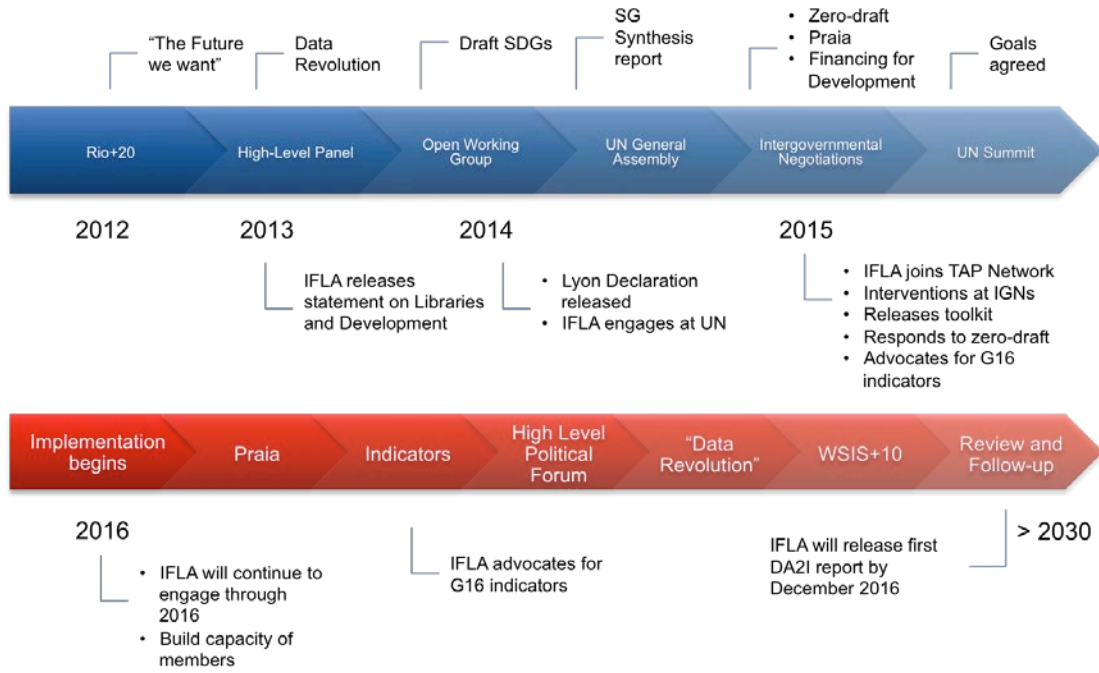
"The Future we want"

Data Revolution

Draft SDGs

SG Synthesis report

- Zero-draft
- Praia
- Financing for Development

Goals agreed

Rio+20

High-Level Panel

Open Working Group

UN General Assembly

Intergovernmental Negotiations

UN Summit

2012

2013

2014

2015

IFLA releases statement on Libraries and Development

- Lyon Declaration released
- IFLA engages at UN

- IFLA joins TAP Network
- Interventions at IGNs
- Releases toolkit
- Responds to zero-draft
- Advocates for G16 indicators

Implementation begins

Praia

Indicators

High Level Political Forum

"Data Revolution"

WSIS+10

Review and Follow-up

2016

- IFLA will continue to engage through 2016
- Build capacity of members

IFLA advocates for G16 indicators

IFLA will release first DA2I report by December 2016

> 2030